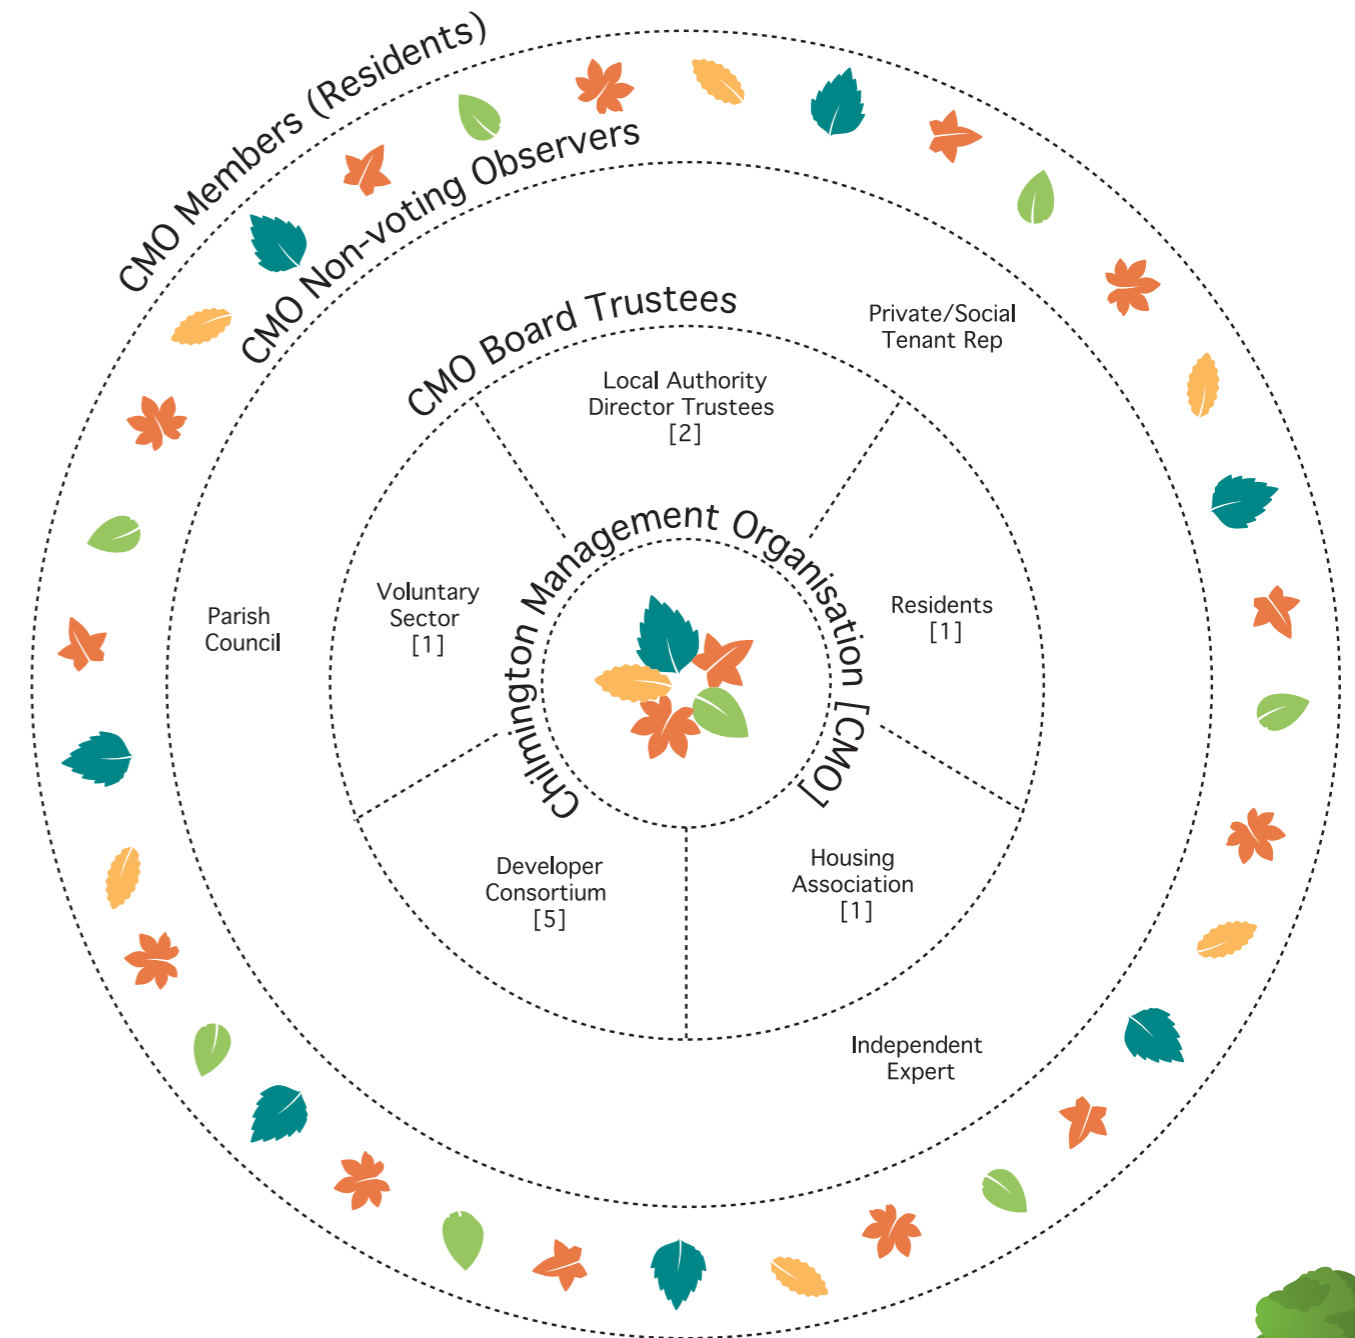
CMO Members (Residents)

CMO Non-voting Observers

CMO Board Trustees

Private/Social Tenant Rep

Local Authority Director Trustees [2]

Parish Council

Voluntary Sector [1]

Chilmington Management Organisation [CMO]

Residents [1]

Developer Consortium [5]

Housing Association [1]

Independent Expert